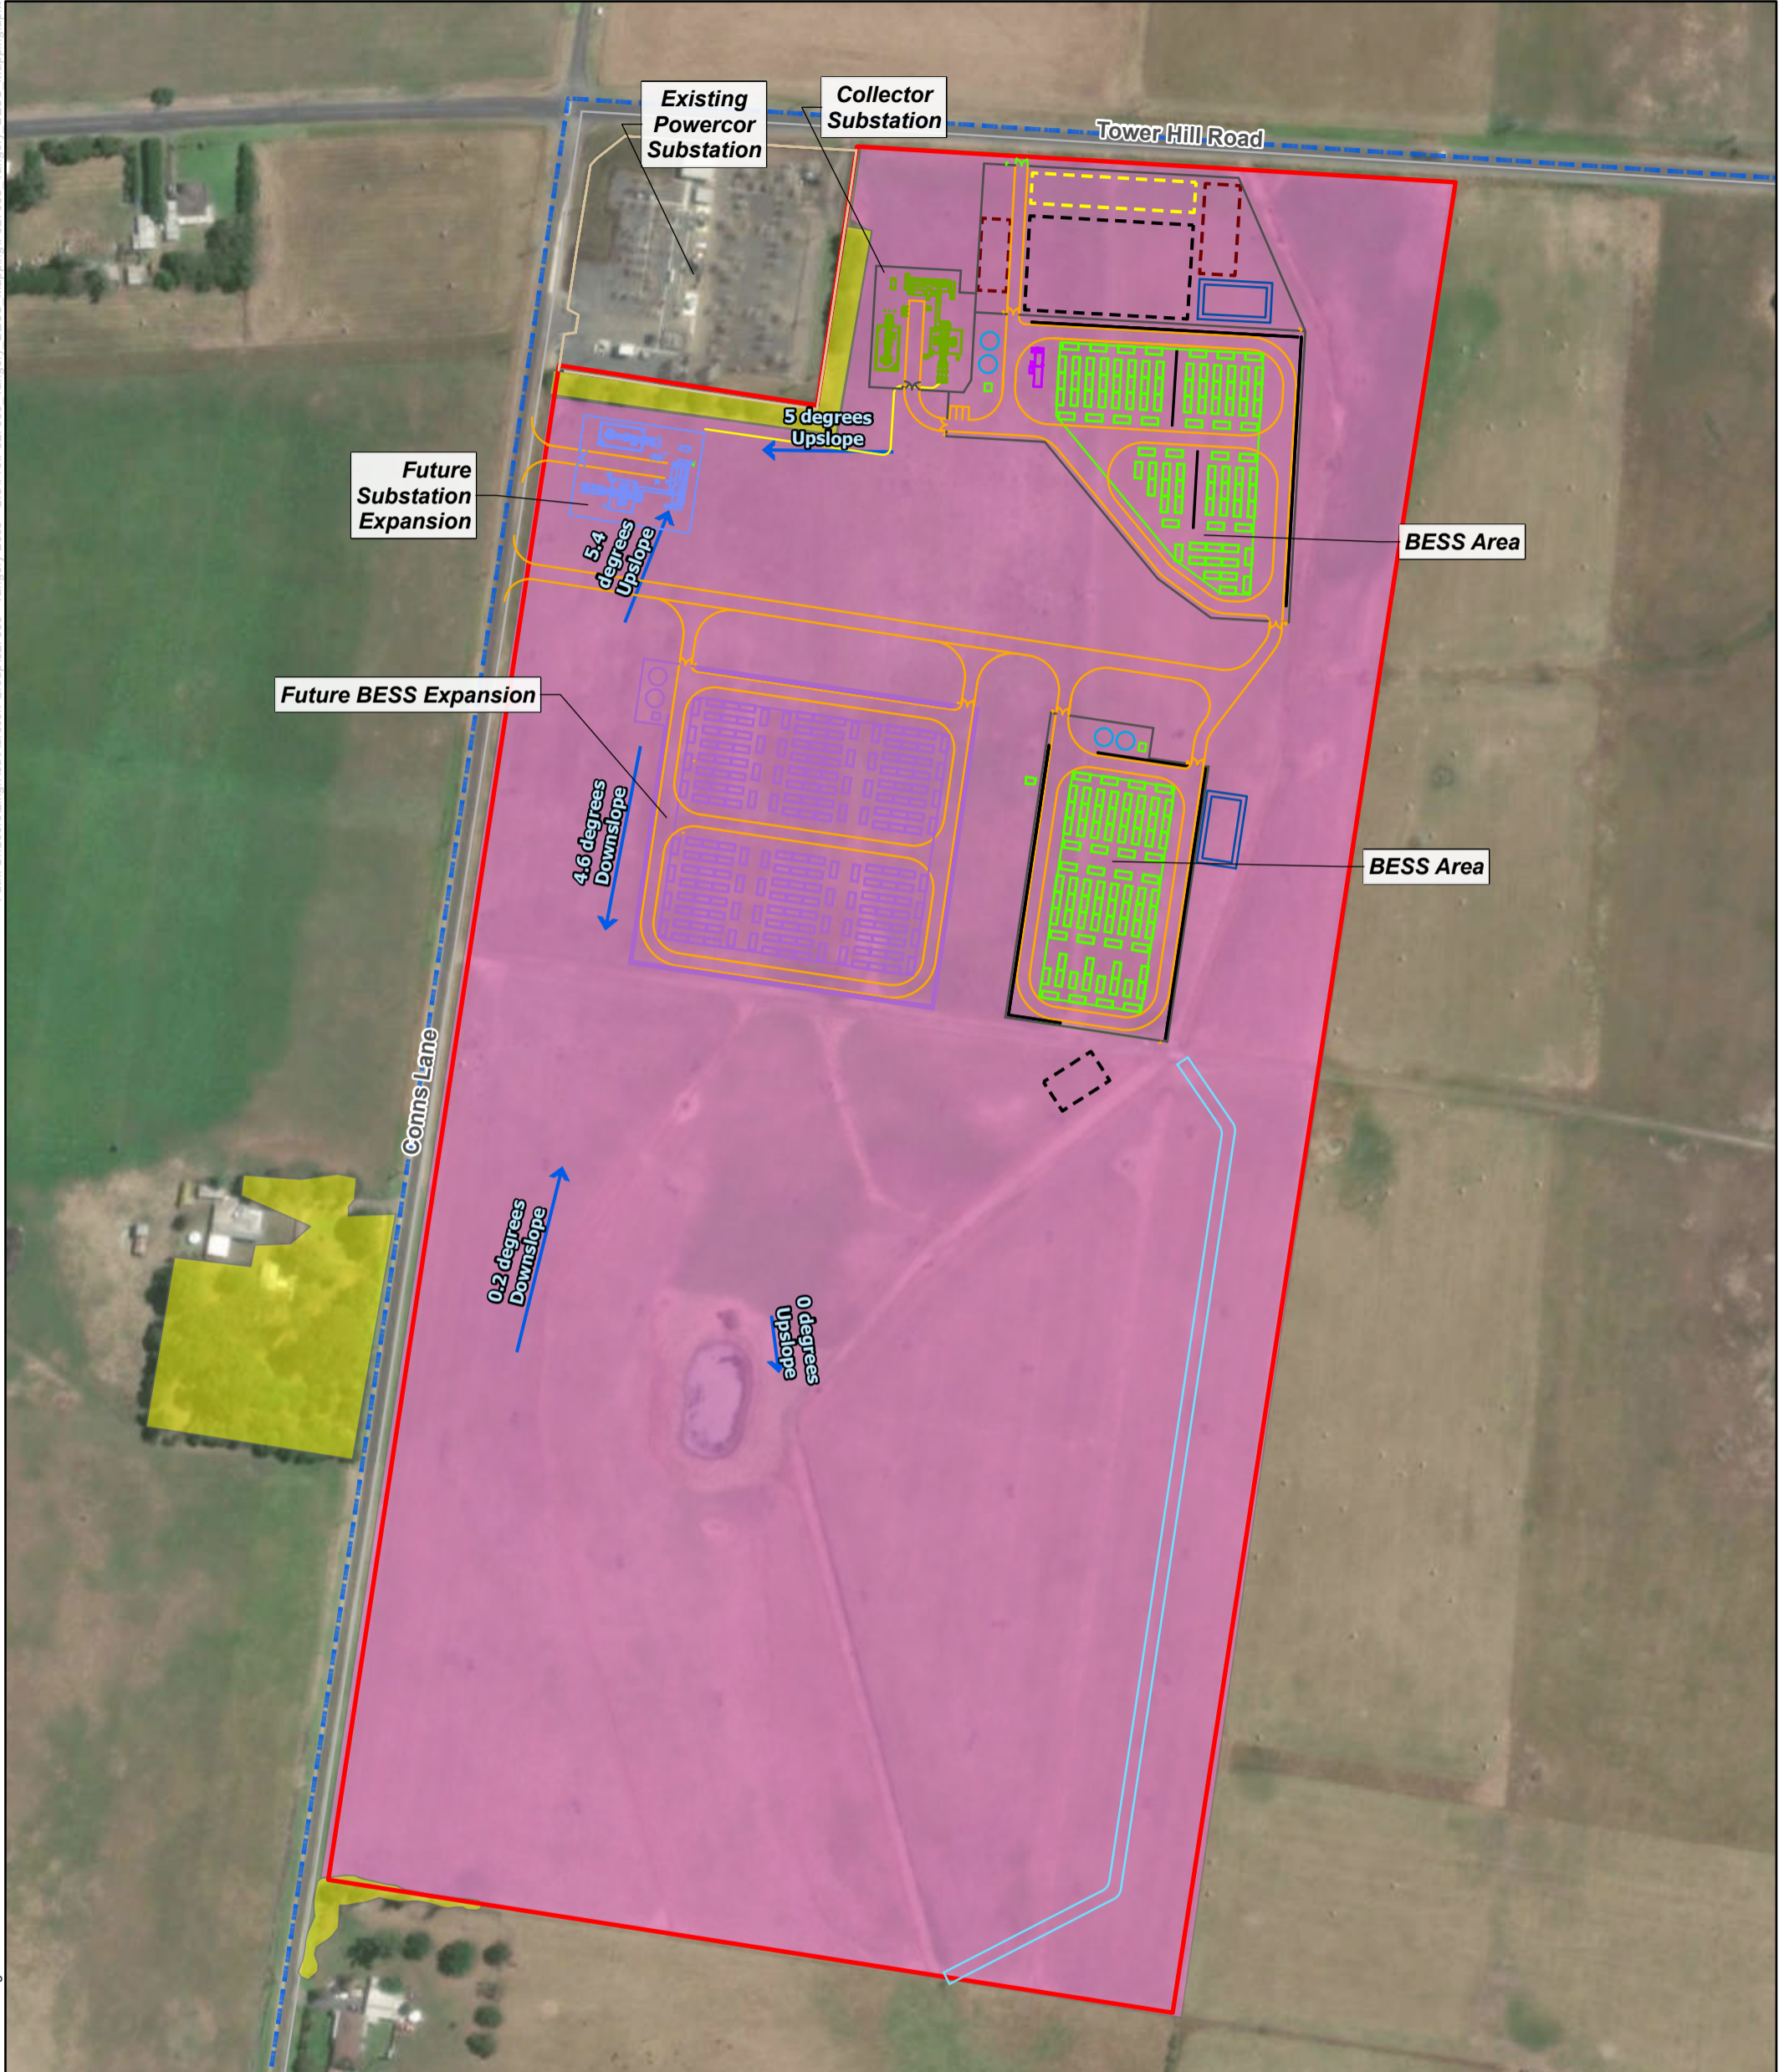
Existing Powercor Substation

Collector Substation

Tower Hill Road

5 degrees Upslope

Future Substation Expansion

5.4 degrees Upslope

BESS Area

Future BESS Expansion

4.6 degrees Downslope

BESS Area

Conns Lane

0.2 degrees Downslope

0 degrees Upslope